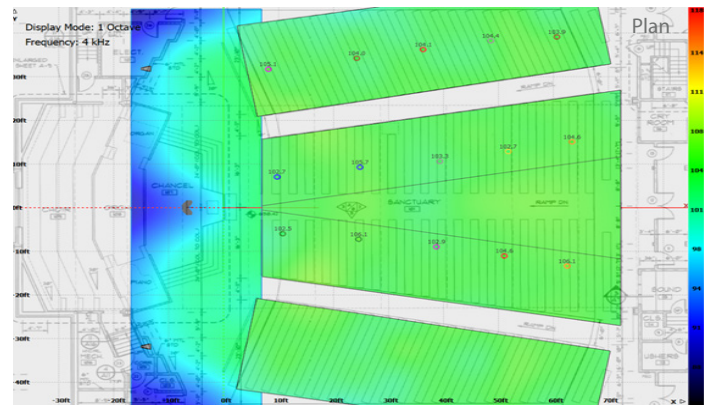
Display Mode: 1 Octave
Frequency: 4 kHz

Plan

118
114
111
108
104
101
98
94
91
88

ELECT
CHANCEL
SANCTUARY
RAMP DN
PIANO
SOUND
USHERS
CRY

105.1
104.8
105.1
104.4
103.9
104.8
102.7
103.3
105.7
102.7
102.5
106.1
103.9
104.8
106.1

30ft
20ft
10ft
0ft
-10ft
-20ft
-30ft
-40ft

-30ft
-20ft
-10ft
0ft
10ft
20ft
30ft
40ft
50ft
60ft
70ft

X